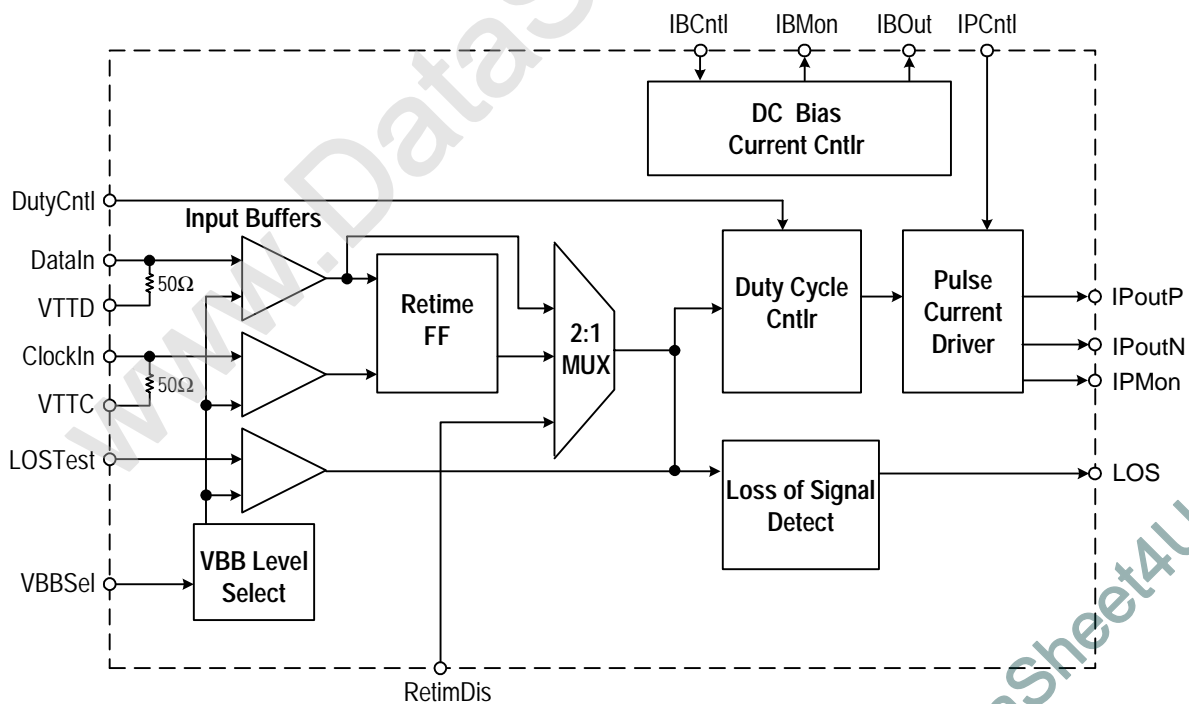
IBCntl IBMon IBOut IPCntl

DC Bias Current Cntlr

DutyCntl

Input Buffers

DataIn

$50\Omega$

VTTD

ClockIn

$50\Omega$

VTTC

LOSTest

VBBSel

VBB Level Select

Retime FF

2:1 MUX

Duty Cycle Cntlr

Pulse Current Driver

IPoutP

IPoutN

IPMon

Loss of Signal Detect

LOS

RetimDis

www.DataSheet4U